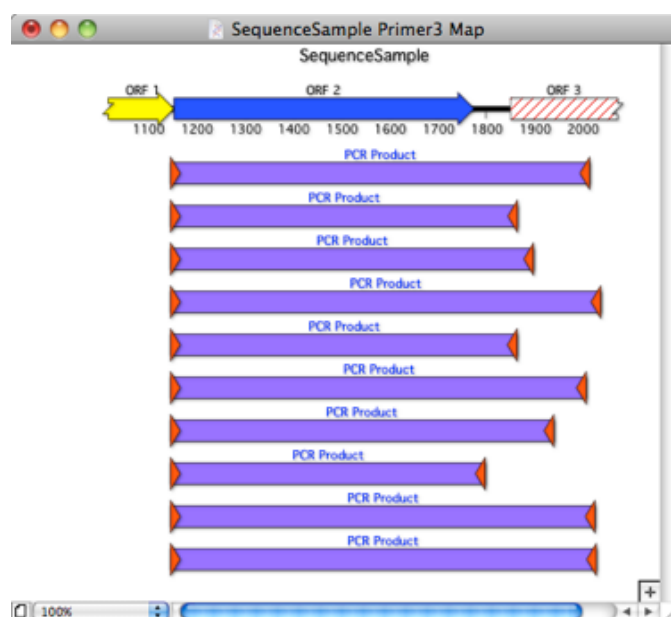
SequenceSample Primer3 Map

SequenceSample

ORF 1
ORF 2
ORF 3

1100 1200 1300 1400 1500 1600 1700 1800 1900 2000

PCR Product
PCR Product
PCR Product
PCR Product
PCR Product
PCR Product
PCR Product
PCR Product
PCR Product
PCR Product

100%